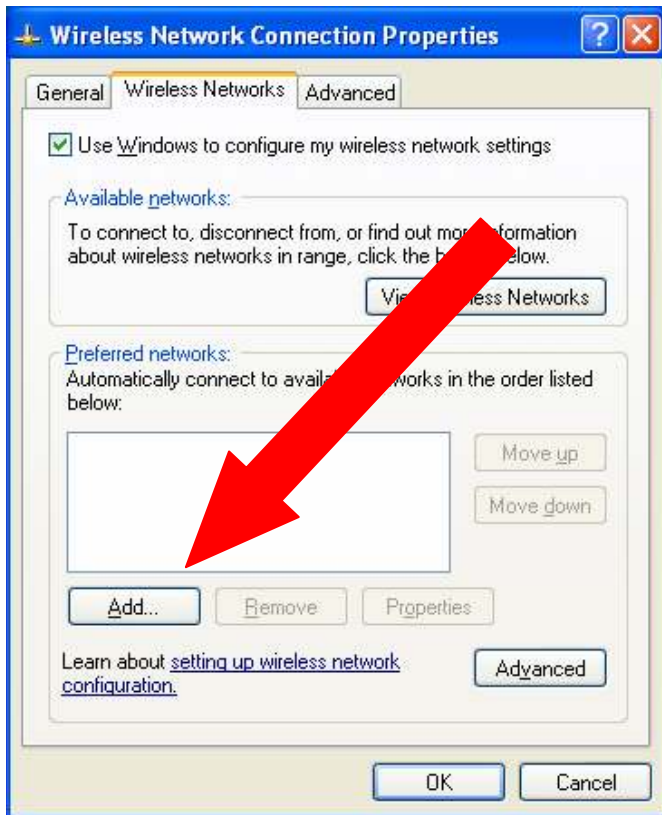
Wireless Network Connection Properties

General | Wireless Networks | Advanced

Use Windows to configure my wireless network settings

Available networks:
To connect to, disconnect from, or find out mo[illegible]formation about wireless networks in range, click the b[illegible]elow.

Vi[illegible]ess Networks

Preferred networks:
Automatically connect to availa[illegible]works in the order listed below:

Move up
Move down

Add...
Remove
Properties

Learn about setting up wireless network configuration.

Advanced

OK
Cancel